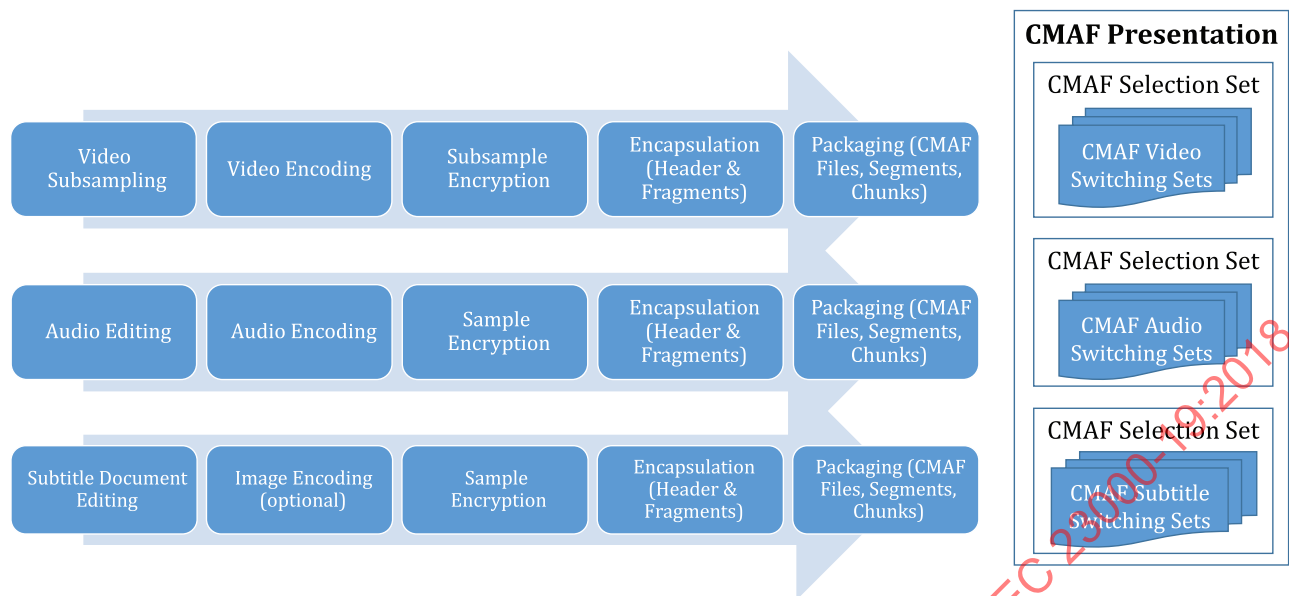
Video Subsampling

Video Encoding

Subsample Encryption

Encapsulation (Header & Fragments)

Packaging (CMAF Files, Segments, Chunks)

Audio Editing

Audio Encoding

Sample Encryption

Encapsulation (Header & Fragments)

Packaging (CMAF Files, Segments, Chunks)

Subtitle Document Editing

Image Encoding (optional)

Sample Encryption

Encapsulation (Header & Fragments)

Packaging (CMAF Files, Segments, Chunks)

CMAF Presentation

CMAF Selection Set

CMAF Video Switching Sets

CMAF Selection Set

CMAF Audio Switching Sets

CMAF Selection Set

CMAF Subtitle Switching Sets

EC 23000-19:2018